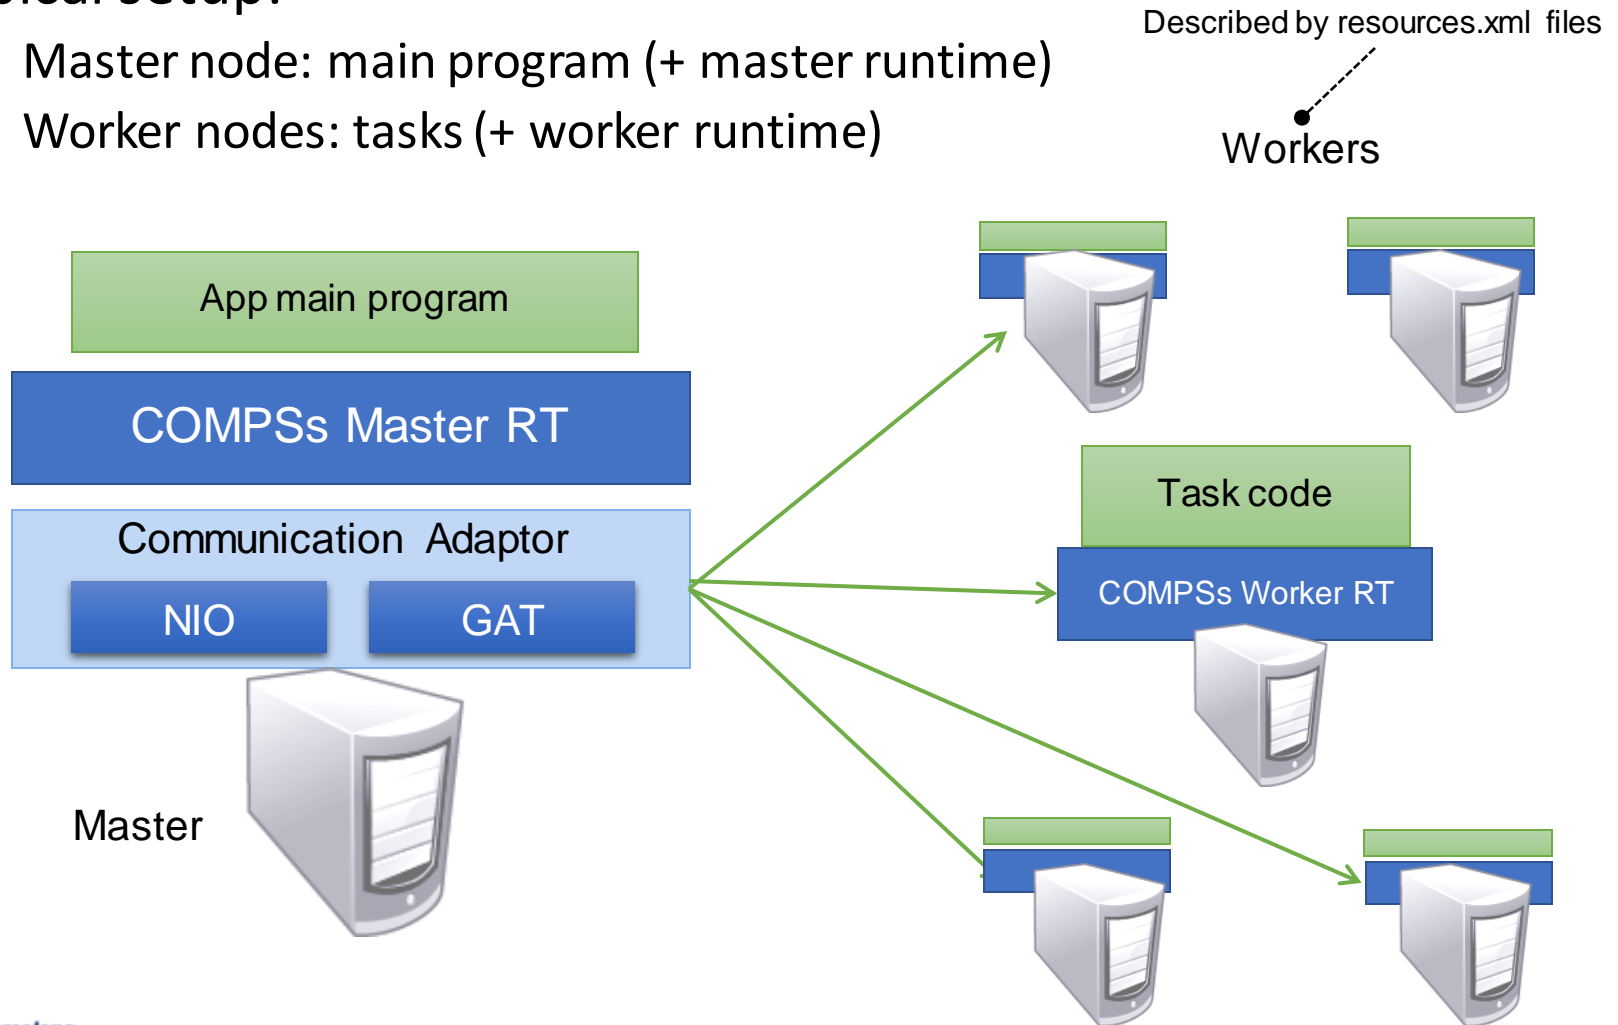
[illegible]

Master node: main program (+ master runtime)

Worker nodes: tasks (+ worker runtime)

Described by resources.xml files

Workers

App main program

COMPSs Master RT

Communication Adaptor

NIO

GAT

Master

Task code

COMPSs Worker RT